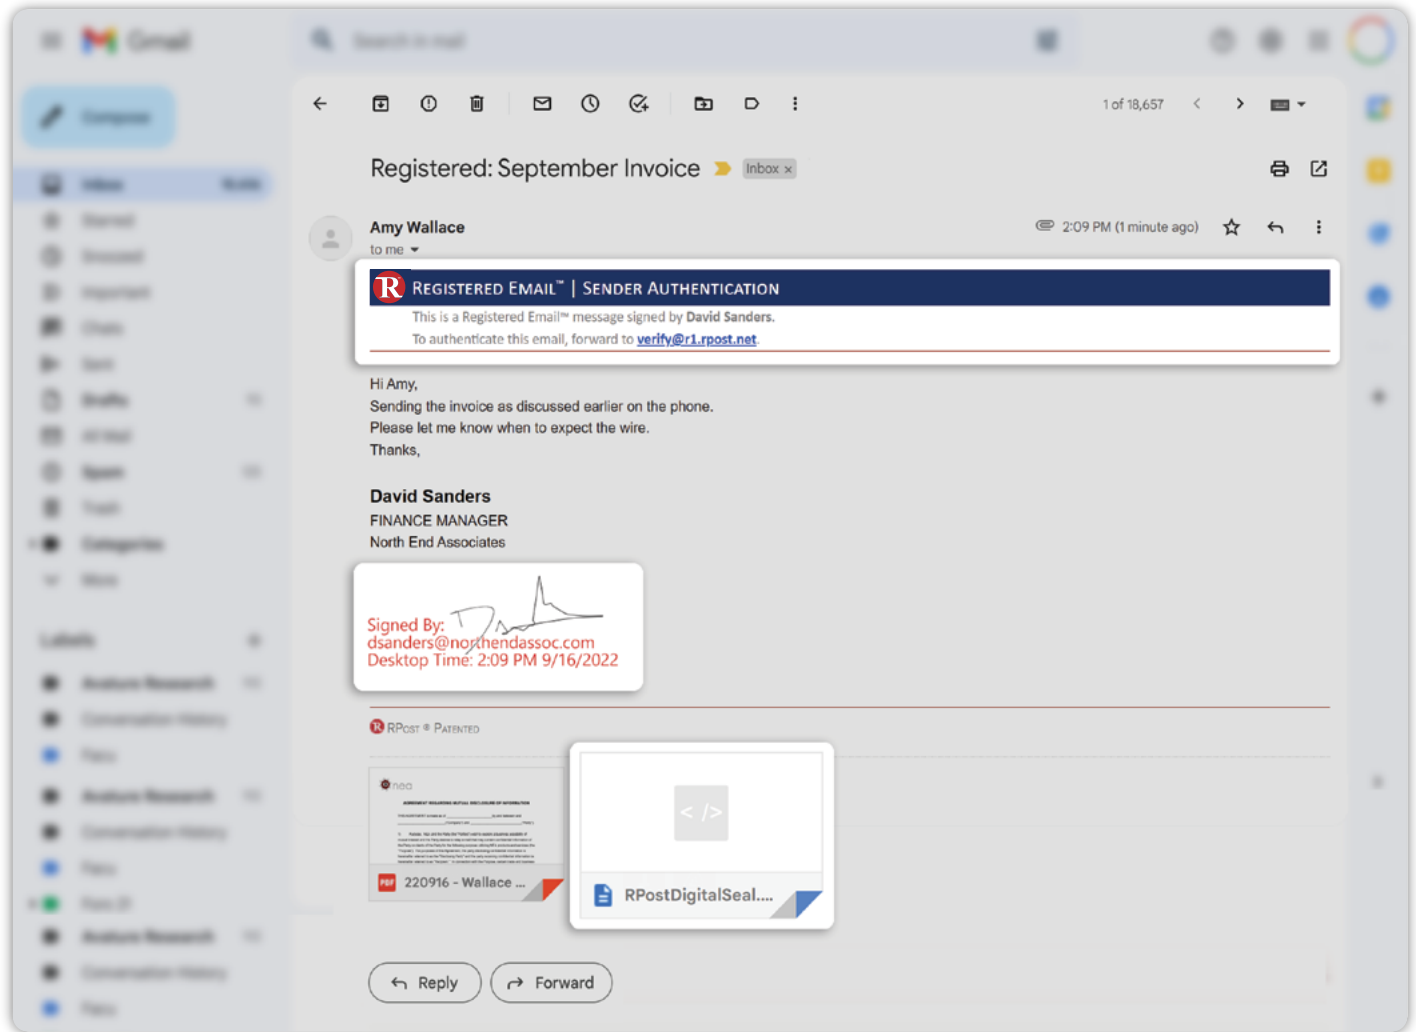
1 of 18,657

Registered: September Invoice Inbox ×

Amy Wallace
to me

2:09 PM (1 minute ago)

R REGISTERED EMAIL™ | SENDER AUTHENTICATION
This is a Registered Email™ message signed by David Sanders.
To authenticate this email, forward to verify@r1.rpost.net.

Hi Amy,
Sending the invoice as discussed earlier on the phone.
Please let me know when to expect the wire.
Thanks,

David Sanders
FINANCE MANAGER
North End Associates

Signed By:
dsanders@northendassoc.com
Desktop Time: 2:09 PM 9/16/2022

RPost ® Patented

220916 - Wallace ...

< />

RPostDigitalSeal....

Reply Forward